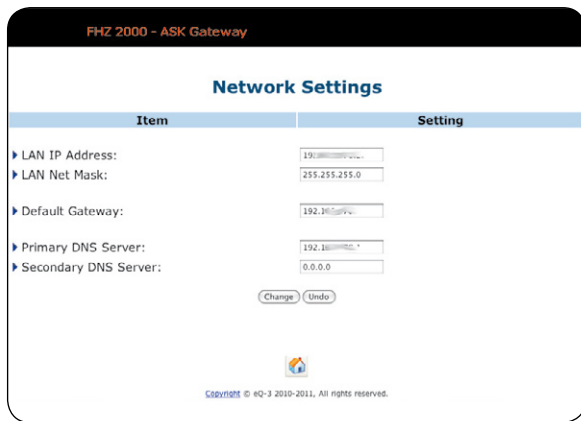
FHZ 2000 - ASK Gateway

Network Settings

| Item | Setting |
|---|---|
| LAN IP Address: | 19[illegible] |
| LAN Net Mask: | 255.255.255.0 |
| Default Gateway: | 192.1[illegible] |
| Primary DNS Server: | 192.1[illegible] |
| Secondary DNS Server: | 0.0.0.0 |

Change Undo

Copyright © eQ-3 2010-2011, All rights reserved.